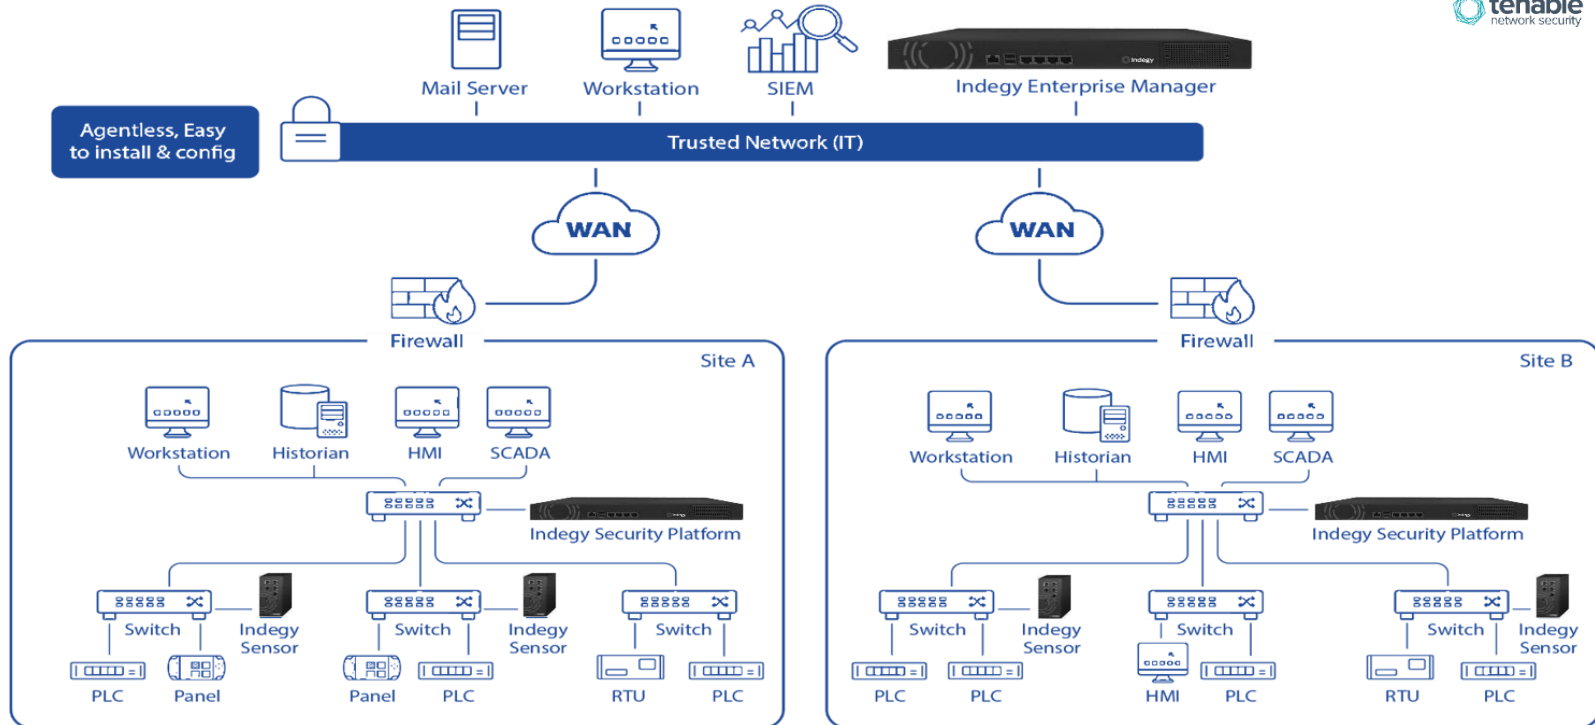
tenable
network security

Mail Server
Workstation
SIEM
Indegy Enterprise Manager

Agentless, Easy to install & config

Trusted Network (IT)

WAN
WAN

Firewall
Firewall

Site A

Workstation
Historian
HMI
SCADA

Indegy Security Platform

Switch
Indegy Sensor
Switch
Indegy Sensor
Switch

PLC
Panel
Panel
PLC
RTU
PLC

Site B

Workstation
Historian
HMI
SCADA

Indegy Security Platform

Switch
Indegy Sensor
Switch
Switch
Indegy Sensor

PLC
PLC
HMI
PLC
RTU
PLC